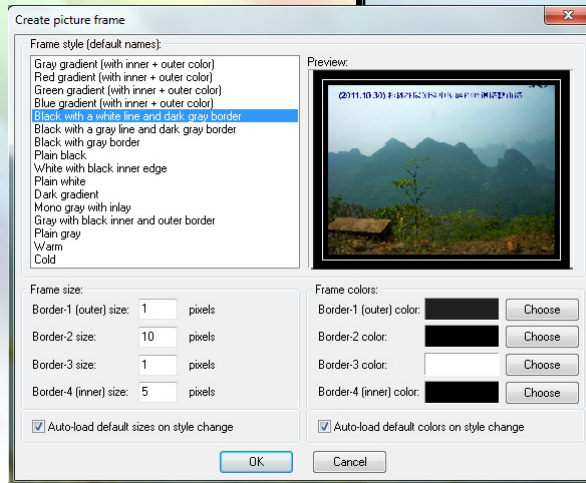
Create picture frame

Frame style (default names):
Gray gradient (with inner + outer color)
Red gradient (with inner + outer color)
Green gradient (with inner + outer color)
Blue gradient (with inner + outer color)
Black with a white line and dark gray border
Black with a gray line and dark gray border
Black with gray border
Plain black
White with black inner edge
Plain white
Dark gradient
Mono gray with inlay
Gray with black inner and outer border
Plain gray
Warm
Cold

Preview:
(2011.10.30) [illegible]

Frame size:
Border-1 (outer) size: 1 pixels
Border-2 size: 10 pixels
Border-3 size: 1 pixels
Border-4 (inner) size: 5 pixels
Auto-load default sizes on style change

Frame colors:
Border-1 (outer) color: Choose
Border-2 color: Choose
Border-3 color: Choose
Border-4 (inner) color: Choose
Auto-load default colors on style change

OK
Cancel